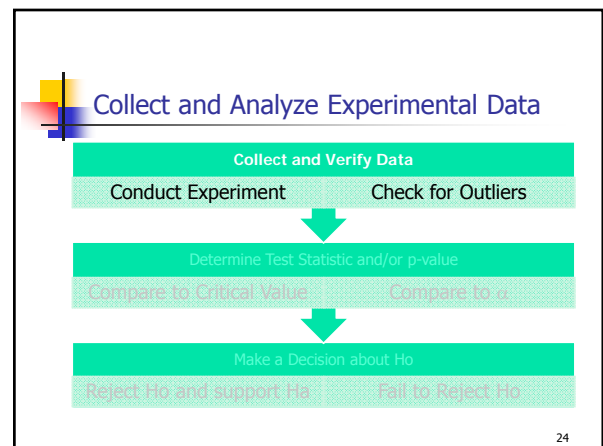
Collect and Analyze Experimental Data

Collect and Verify Data

Conduct Experiment

Check for Outliers

Determine Test Statistic and/or p-value

Compare to Critical Value

Compare to $\alpha$

Make a Decision about Ho

Reject Ho and support Ha

Fail to Reject Ho

24